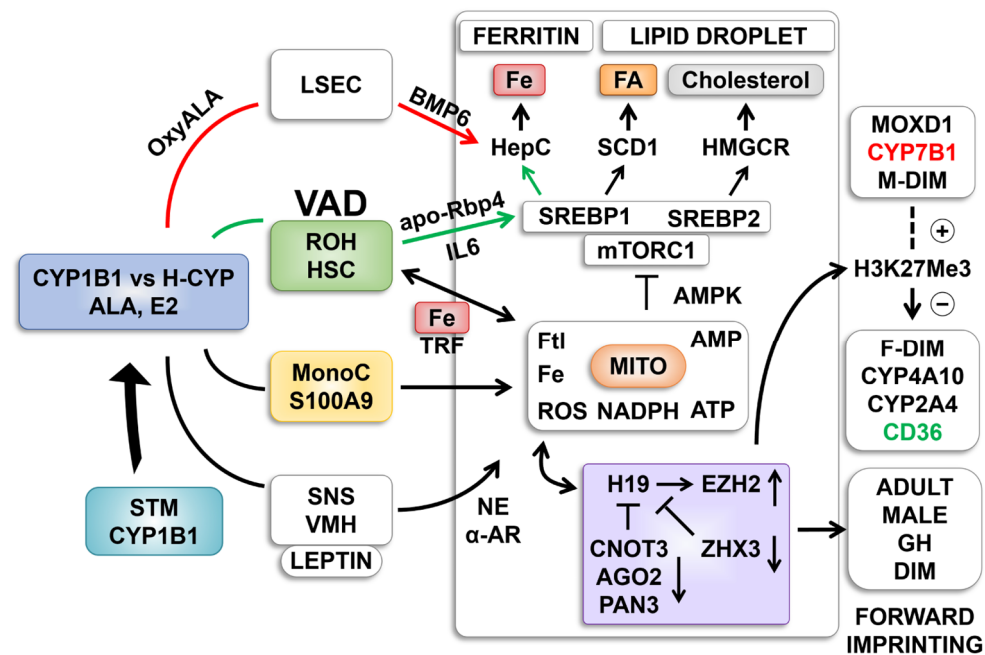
FERRITIN
LIPID DROPLET
Fe
FA
Cholesterol
HepC
SCD1
HMGCR
LSEC
BMP6
OxyALA
VAD
apo-Rbp4
SREBP1
SREBP2
ROH
HSC
IL6
mTORC1
CYP1B1 vs H-CYP
ALA, E2
AMPK
Fe
TRF
Ftl
Fe
MITO
AMP
ROS
NADPH
ATP
MonoC
S100A9
MOXD1
CYP7B1
M-DIM
+
H3K27Me3
−
F-DIM
CYP4A10
CYP2A4
CD36
STM
CYP1B1
SNS
VMH
LEPTIN
NE
α-AR
H19
EZH2
CNOT3
AGO2
PAN3
ZHX3
ADULT
MALE
GH
DIM
FORWARD
IMPRINTING